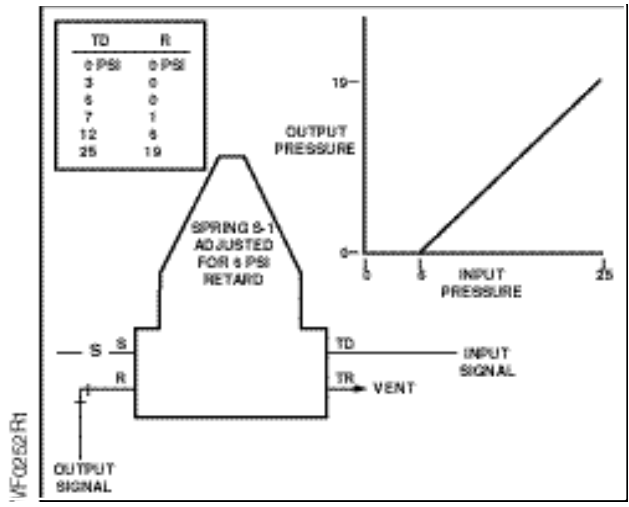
| TD | R |
|---|---|
| 0 PSI | 0 PSI |
| 3 | 0 |
| 6 | 0 |
| 7 | 1 |
| 12 | 6 |
| 25 | 19 |

OUTPUT PRESSURE

19

0

0

5

25

INPUT PRESSURE

SPRING S-1 ADJUSTED FOR 6 PSI RETARD

S

S

R

TD

INPUT SIGNAL

TR

VENT

OUTPUT SIGNAL

VF0252R1